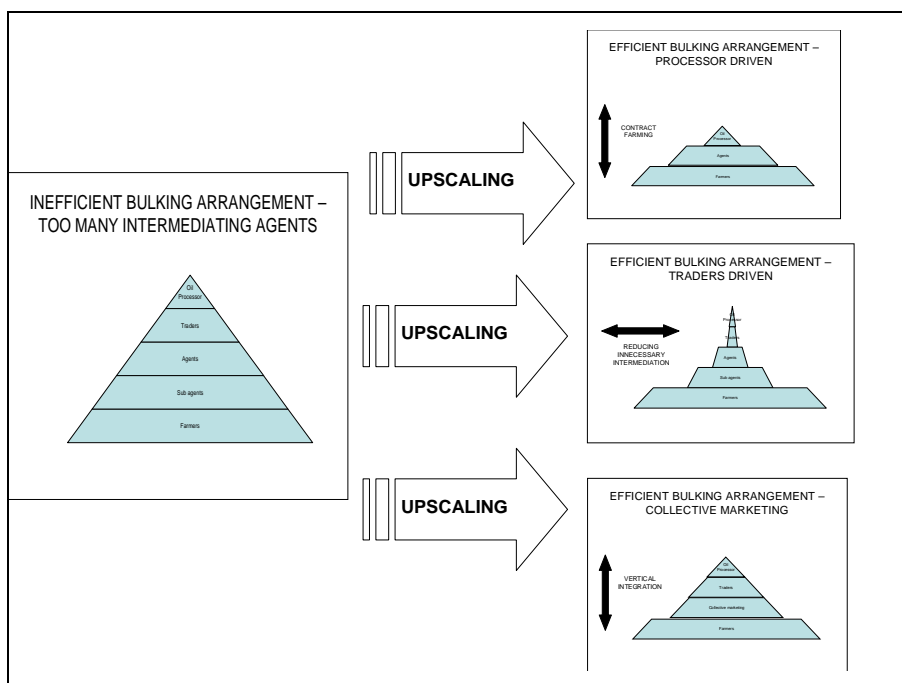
INEFFICIENT BULKING ARRANGEMENT – TOO MANY INTERMEDIATING AGENTS

Oil Processor

Traders

Agents

Sub agents

Farmers

UPSCALING

EFFICIENT BULKING ARRANGEMENT – PROCESSOR DRIVEN

CONTRACT FARMING

Oil Processor

Agents

Farmers

UPSCALING

EFFICIENT BULKING ARRANGEMENT – TRADERS DRIVEN

REDUCING INNECESSARY INTERMEDIATION

Processor

Traders

Agents

Sub agents

Farmers

UPSCALING

EFFICIENT BULKING ARRANGEMENT – COLLECTIVE MARKETING

VERTICAL INTEGRATION

Oil Processor

Traders

Collective marketing

Farmers